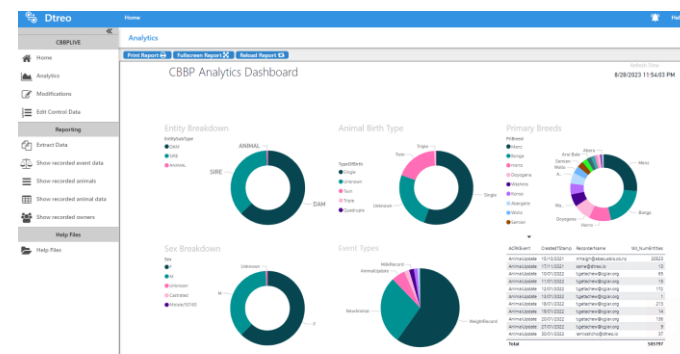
Dtreo

Home

Hel

CBBPLIVE

Home

Analytics

Modifications

Edit Control Data

Reporting

Extract Data

Show recorded event data

Show recorded animals

Show recorded animal data

Show recorded owners

Help Files

Help Files

Analytics

Print Report

Fullscreen Report

Reload Report

CBBP Analytics Dashboard

Refresh Date

8/28/2023 11:54:03 PM

Entity Breakdown

EntitySubType

DAM

SIRE

ANIMAL

ANIMAL

SIRE

DAM

Animal Birth Type

TypeOfBirth

Single

Unknown

Twin

Triple

Quadruple

Twin

Triple

Unknown

Single

Primary Breeds

PriBreed

Mono

Boigo

Horro

Doyogena

Washera

Borno

Abergelle

Wollo

Gesden

Mono

Boigo

Doyogena

Horro

Sex Breakdown

Sex

F

M

Unknown

Castrated

Male(NOTIM)

Unknown

M

F

Event Types

MilkRecord

AnimalUpdate

NewAnimal

WeightRecord

| ACRUEvent | CreatedTStamp | RecorderName | tbl_NumEntries |
|---|---|---|---|
| AnimalUpdate | 10/10/2021 | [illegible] | 20023 |
| AnimalUpdate | 17/11/2021 | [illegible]@dtreo.io | 12 |
| AnimalUpdate | 13/01/2022 | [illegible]@cgiar.org | 65 |
| AnimalUpdate | 14/01/2022 | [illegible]@cgiar.org | 18 |
| AnimalUpdate | 15/01/2022 | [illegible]@cgiar.org | 170 |
| AnimalUpdate | 16/01/2022 | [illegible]@cgiar.org | 1 |
| AnimalUpdate | 18/01/2022 | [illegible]@cgiar.org | 213 |
| AnimalUpdate | 19/01/2022 | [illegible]@cgiar.org | 14 |
| AnimalUpdate | 20/01/2022 | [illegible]@cgiar.org | 136 |
| AnimalUpdate | 27/01/2022 | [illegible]@cgiar.org | 9 |
| AnimalUpdate | 30/01/2022 | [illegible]@dtreo.io | 37 |
| Total | | | 585797 |